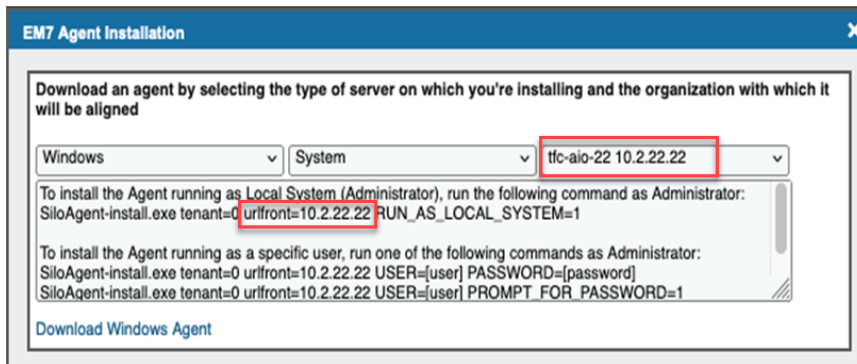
EM7 Agent Installation

×

Download an agent by selecting the type of server on which you're installing and the organization with which it will be aligned

Windows

System

tfc-aio-22 10.2.22.22

To install the Agent running as Local System (Administrator), run the following command as Administrator:
SiloAgent-install.exe tenant=0 urlfront=10.2.22.22 RUN_AS_LOCAL_SYSTEM=1

To install the Agent running as a specific user, run one of the following commands as Administrator:
SiloAgent-install.exe tenant=0 urlfront=10.2.22.22 USER=[user] PASSWORD=[password]
SiloAgent-install.exe tenant=0 urlfront=10.2.22.22 USER=[user] PROMPT_FOR_PASSWORD=1

Download Windows Agent